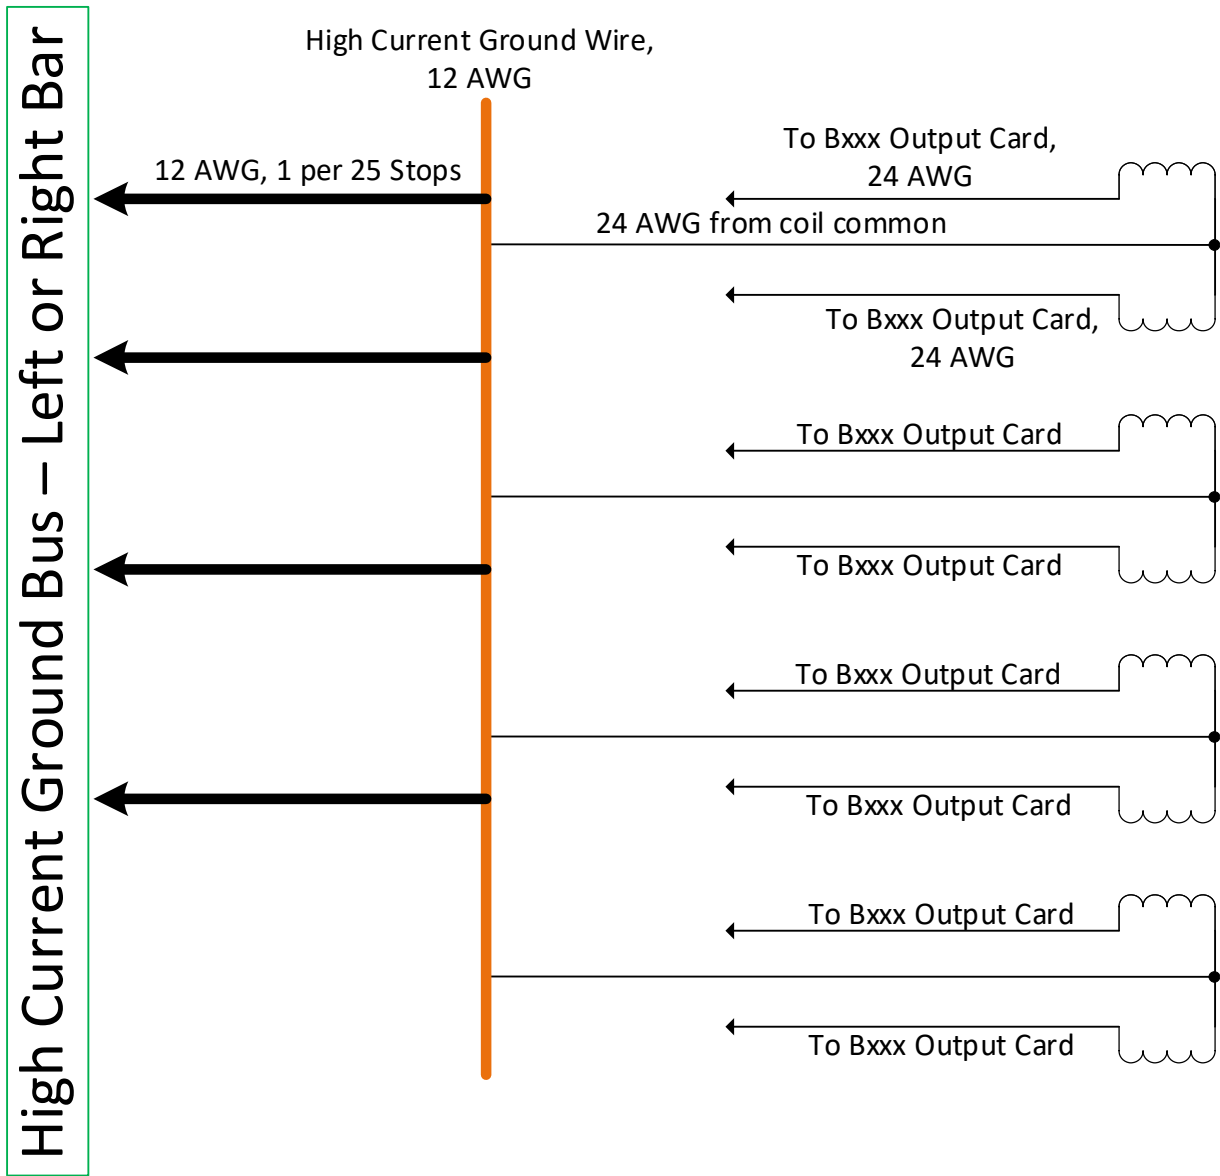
High Current Ground Bus – Left or Right Bar

High Current Ground Wire, 12 AWG

12 AWG, 1 per 25 Stops

To Bxxx Output Card, 24 AWG

24 AWG from coil common

To Bxxx Output Card, 24 AWG

To Bxxx Output Card

To Bxxx Output Card

To Bxxx Output Card

To Bxxx Output Card

To Bxxx Output Card

To Bxxx Output Card